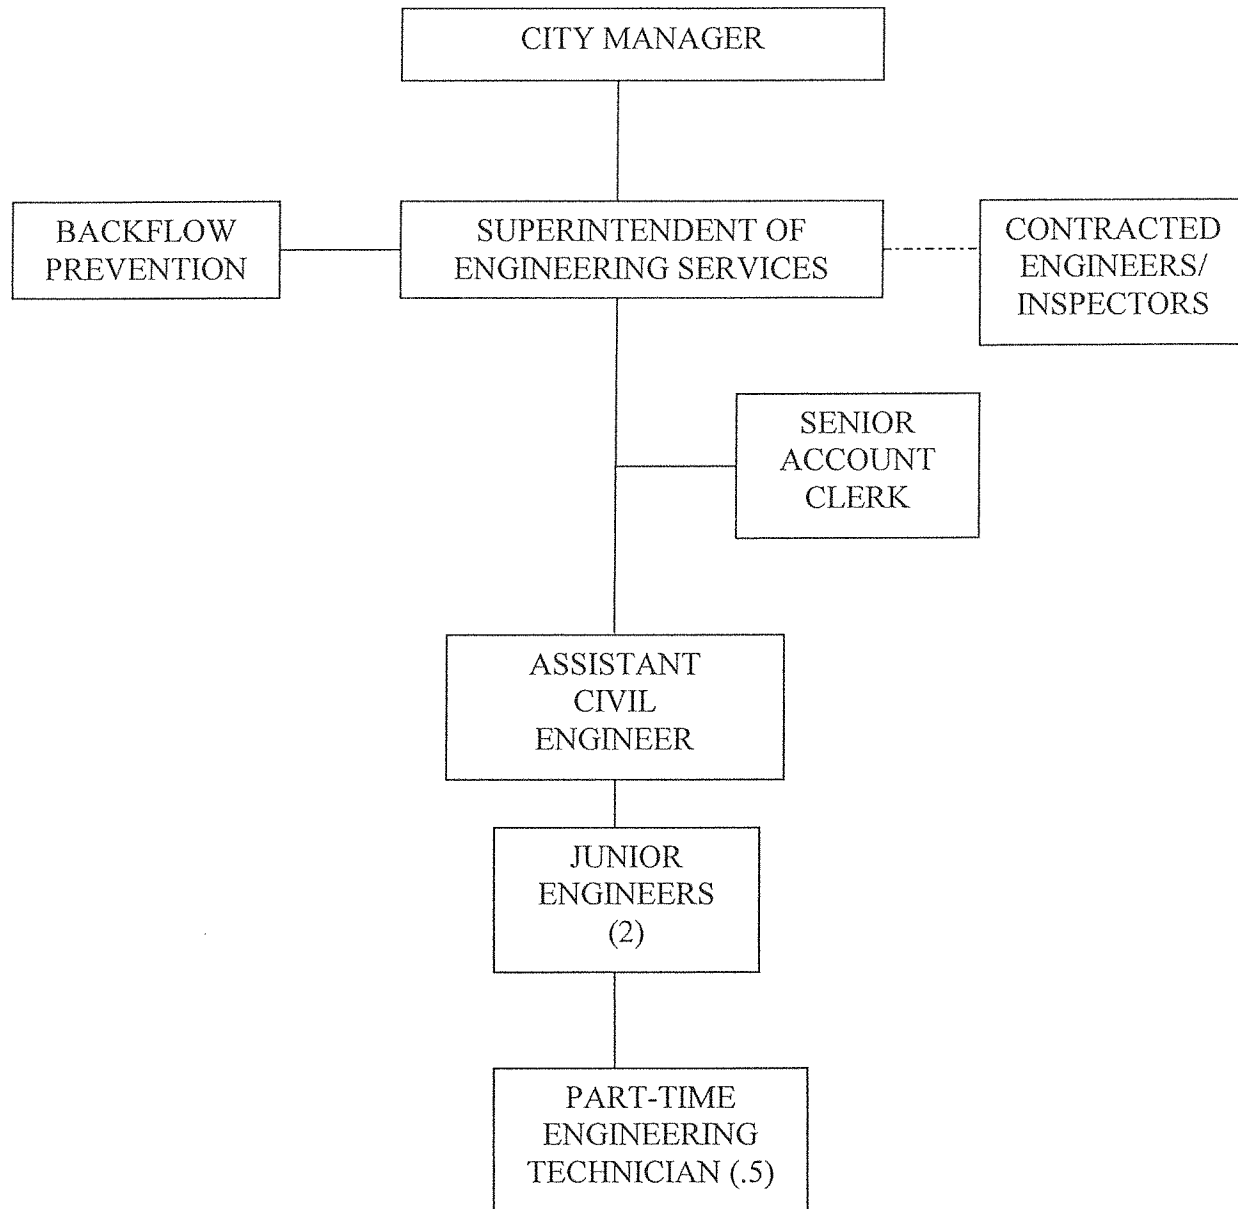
CITY MANAGER

BACKFLOW PREVENTION

SUPERINTENDENT OF ENGINEERING SERVICES

CONTRACTED ENGINEERS/ INSPECTORS

SENIOR ACCOUNT CLERK

ASSISTANT CIVIL ENGINEER

JUNIOR ENGINEERS (2)

PART-TIME ENGINEERING TECHNICIAN (.5)